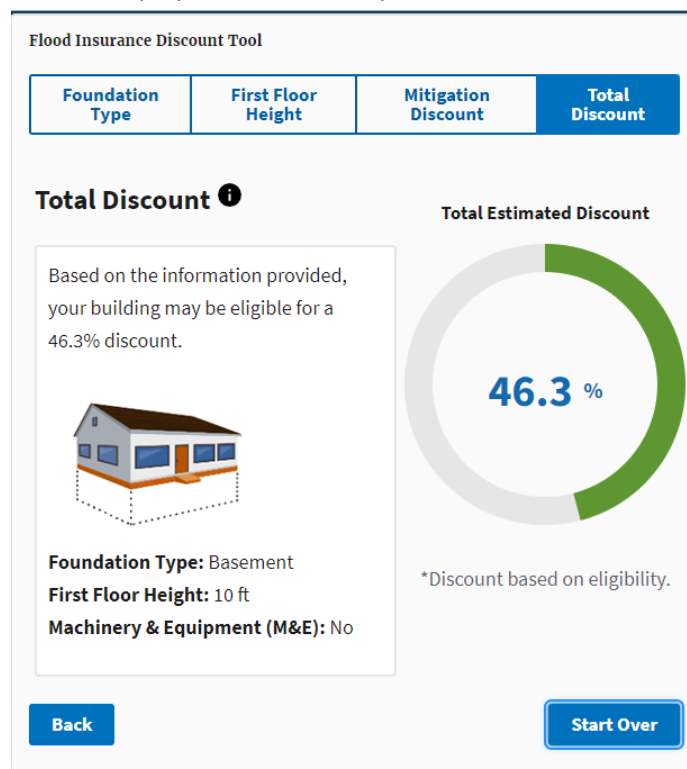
Flood Insurance Discount Tool

Foundation Type

First Floor Height

Mitigation Discount

Total Discount

Total Discount

Total Estimated Discount

Based on the information provided, your building may be eligible for a 46.3% discount.

46.3 %

Foundation Type: Basement
First Floor Height: 10 ft
Machinery & Equipment (M&E): No

*Discount based on eligibility.

Back

Start Over